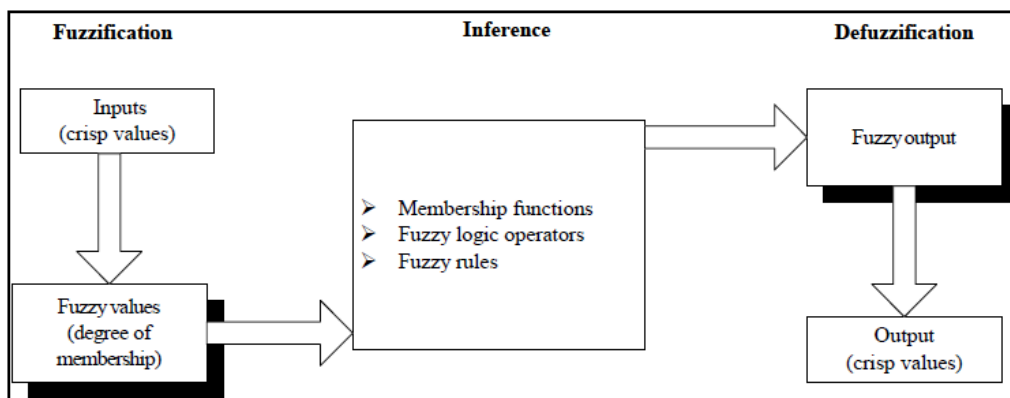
Fuzzification

Inference

Defuzzification

Inputs
(crisp values)

Fuzzy values
(degree of membership)

➢ Membership functions
➢ Fuzzy logic operators
➢ Fuzzy rules

Fuzzy output

Output
(crisp values)